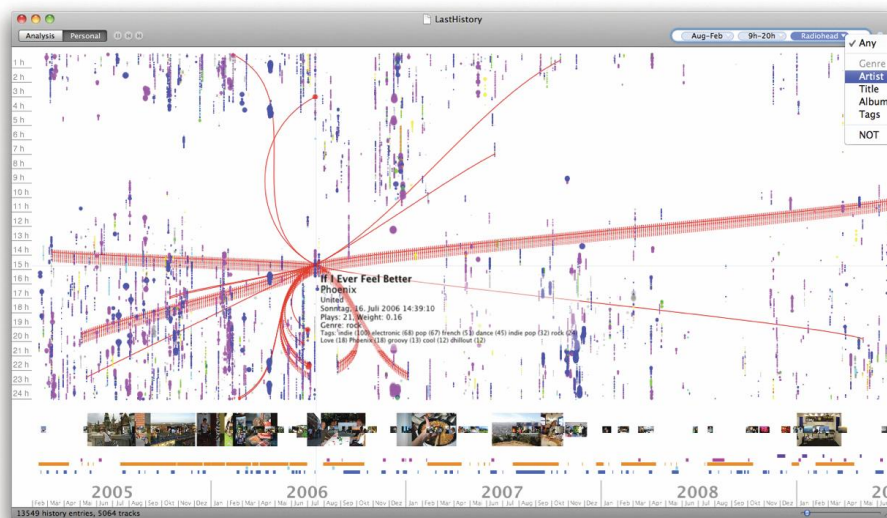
LastHistory

Analysis Personal

Aug–Feb 9h–20h Radiohead

✓ Any
Genre
Artist
Title
Album
Tags
NOT

1 h
2 h
3 h
4 h
5 h
6 h
7 h
8 h
9 h
10 h
11 h
12 h
13 h
14 h
15 h
16 h
17 h
18 h
19 h
20 h
21 h
22 h
23 h
24 h

If I Ever Feel Better
Phoenix
United
Sonntag, 16. Juli 2006 14:39:10
Plays: 21, Weight: 0.16
Genre: rock
Tags: indie (100) electronic (68) pop (67) french (51) dance (45) indie pop (32) rock (24) Love (18) Phoenix (18) groovy (13) cool (12) chillout (12)

2005 2006 2007 2008 20
| Feb | Mar | Apr | May | Jun | Jul | Aug | Sep | Okt | Nov | Dez | Jan | Feb | Mar | Apr | May | Jun | Jul | Aug | Sep | Okt | Nov | Dez | Jan | Feb | Mar | Apr | May | Jun | Jul | Aug | Sep | Okt | Nov | Dez | Jan | Feb | Mar | Apr | May | Jun | Jul | Aug | Sep | Okt | Nov | Dez |

13549 history entries, 5064 tracks